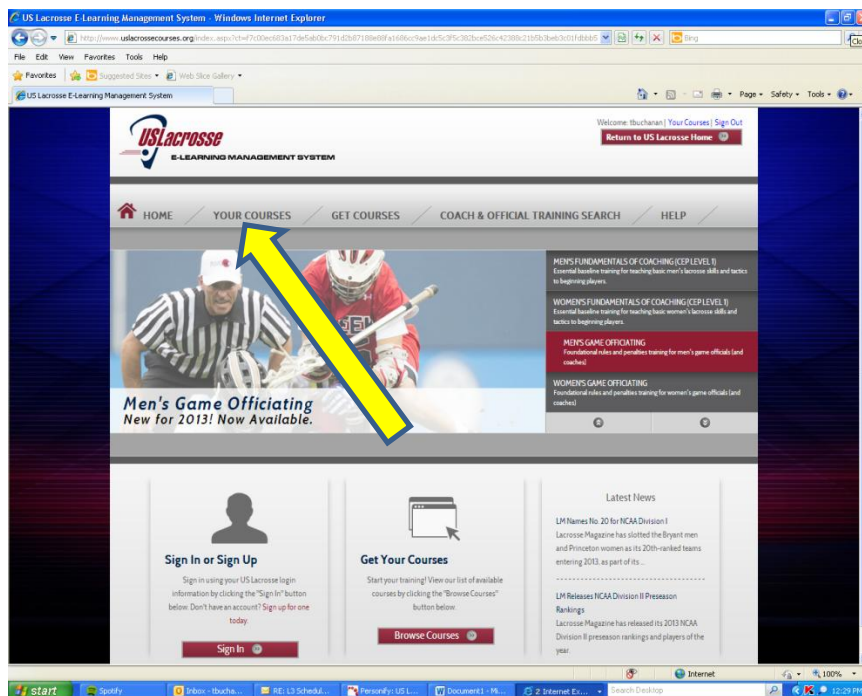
US Lacrosse E-Learning Management System - Windows Internet Explorer

http://www.uslacrossecourses.org/index.aspx?ct=f7c00ec683a17de5ab0bc791d2b87188e88fa1686cc9ae1dc5c3f5c382bce526c42388c21b5b3beb3c01fdbbb5

Bing

File Edit View Favorites Tools Help

Favorites Suggested Sites Web Slice Gallery

US Lacrosse E-Learning Management System

Page Safety Tools

USLacrosse
E-LEARNING MANAGEMENT SYSTEM

Welcome, tbuchanan | Your Courses | Sign Out
Return to US Lacrosse Home

HOME YOUR COURSES GET COURSES COACH & OFFICIAL TRAINING SEARCH HELP

MEN'S FUNDAMENTALS OF COACHING (CEP LEVEL 1)
Essential baseline training for teaching basic men's lacrosse skills and tactics to beginning players.

WOMEN'S FUNDAMENTALS OF COACHING (CEP LEVEL 1)
Essential baseline training for teaching basic women's lacrosse skills and tactics to beginning players.

MEN'S GAME OFFICIATING
Foundational rules and penalties training for men's game officials (and coaches)

WOMEN'S GAME OFFICIATING
Foundational rules and penalties training for women's game officials (and coaches)

Men's Game Officiating
New for 2013! Now Available.

Sign In or Sign Up
Sign in using your US Lacrosse login information by clicking the "Sign In" button below. Don't have an account? Sign up for one today.
Sign In

Get Your Courses
Start your training! View our list of available courses by clicking the "Browse Courses" button below.
Browse Courses

Latest News
LM Names No. 20 for NCAA Division I
Lacrosse Magazine has slotted the Bryant men and Princeton women as its 20th-ranked teams entering 2013, as part of its ...

LM Releases NCAA Division II Preseason Rankings
Lacrosse Magazine has released its 2013 NCAA Division II preseason rankings and players of the year.

Internet 100%

start Spotify Inbox - tbucha... RE: L3 Schedul... Personify: US L... Document1 - Mi... 2 Internet Ex... Search Desktop 12:29 PM